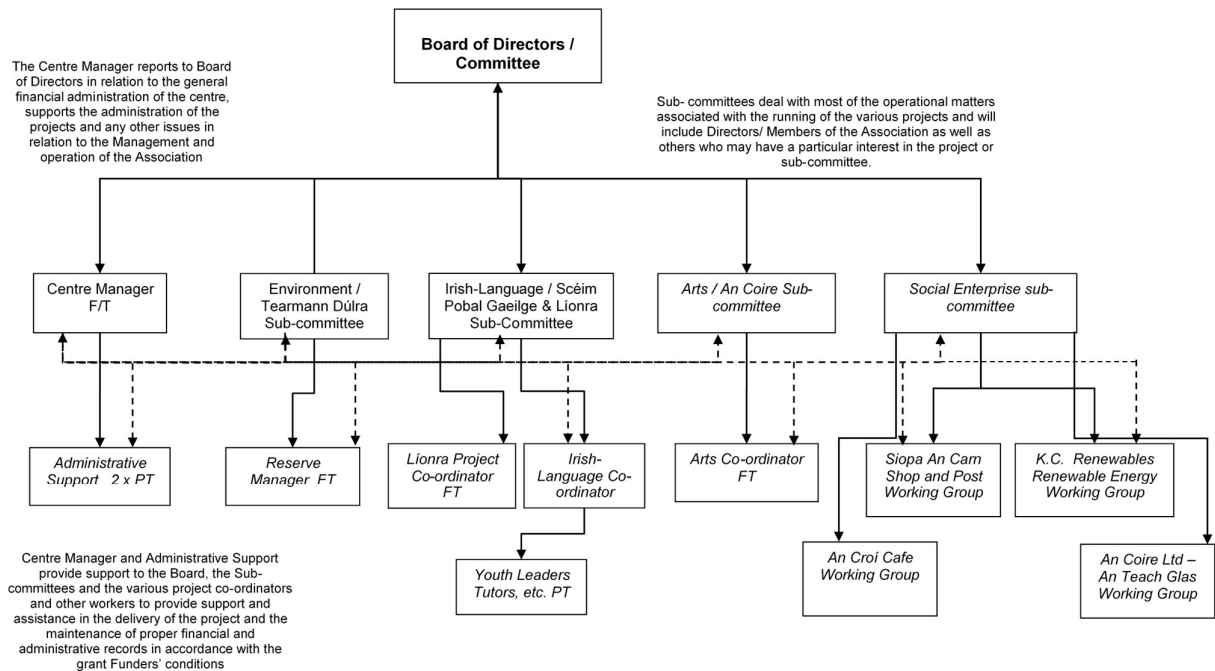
Board of Directors / Committee

The Centre Manager reports to Board of Directors in relation to the general financial administration of the centre, supports the administration of the projects and any other issues in relation to the Management and operation of the Association

Sub- committees deal with most of the operational matters associated with the running of the various projects and will include Directors/ Members of the Association as well as others who may have a particular interest in the project or sub-committee.

Centre Manager F/T

Environment / Tearmann Dúlra Sub-committee

Irish-Language / Scéim Pobal Gaeilge & Líonra Sub-Committee

Arts / An Coire Sub-committee

Social Enterprise sub-committee

Administrative Support 2 x PT

Reserve Manager FT

Líonra Project Co-ordinator FT

Irish-Language Co-ordinator

Arts Co-ordinator FT

Siopa An Carn Shop and Post Working Group

K.C. Renewables Renewable Energy Working Group

Youth Leaders Tutors, etc. PT

An Croí Cafe Working Group

An Coire Ltd – An Teach Glas Working Group

Centre Manager and Administrative Support provide support to the Board, the Sub-committees and the various project co-ordinators and other workers to provide support and assistance in the delivery of the project and the maintenance of proper financial and administrative records in accordance with the grant Funders' conditions